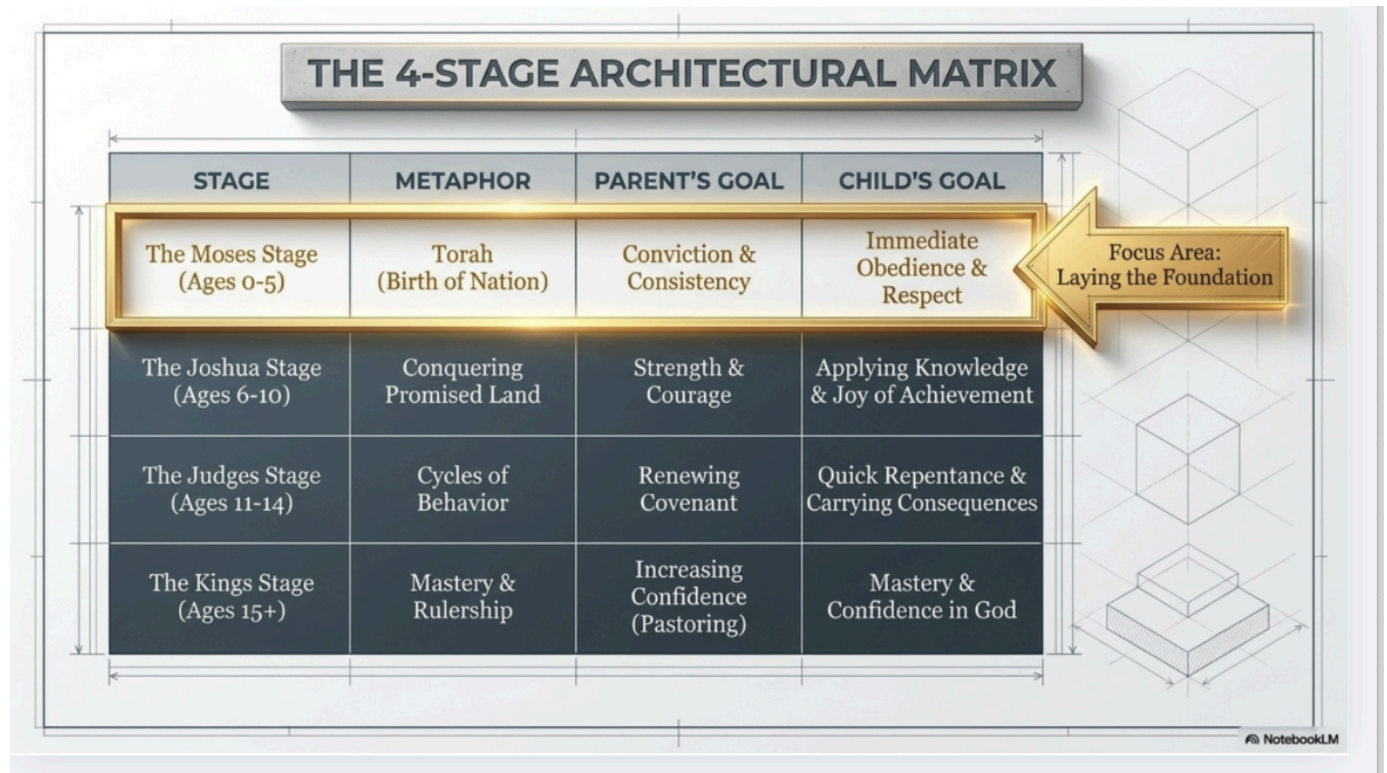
THE 4-STAGE ARCHITECTURAL MATRIX

| STAGE | METAPHOR | PARENT'S GOAL | CHILD'S GOAL |
|---|---|---|---|
| The Moses Stage (Ages 0-5) | Torah (Birth of Nation) | Conviction & Consistency | Immediate Obedience & Respect |
| The Joshua Stage (Ages 6-10) | Conquering Promised Land | Strength & Courage | Applying Knowledge & Joy of Achievement |
| The Judges Stage (Ages 11-14) | Cycles of Behavior | Renewing Covenant | Quick Repentance & Carrying Consequences |
| The Kings Stage (Ages 15+) | Mastery & Rulership | Increasing Confidence (Pastoring) | Mastery & Confidence in God |

Focus Area: Laying the Foundation

NotebookLM